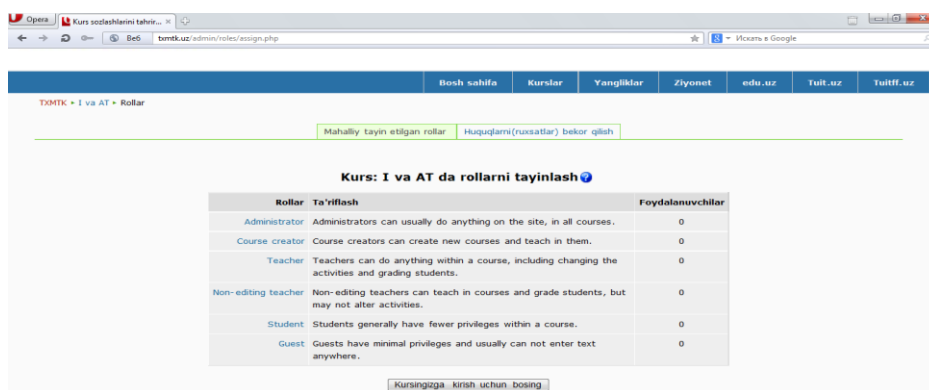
Opera | Kurs sozlashlarini tahrir... ×

Веб | txmtk.uz/admin/roles/assign.php

Искать в Google

Bosh sahifa | Kurslar | Yangliklar | Ziyonet | edu.uz | Tuit.uz | Tuitff.uz

TXMTK ▸ I va AT ▸ Rollar

Mahalliy tayin etilgan rollar | Huquqlarni(ruxsatlar) bekor qilish

Kurs: I va AT da rollarni tayinlash

| Rollar | Ta'riflash | Foydalanuvchilar |
|---|---|---|
| Administrator | Administrators can usually do anything on the site, in all courses. | 0 |
| Course creator | Course creators can create new courses and teach in them. | 0 |
| Teacher | Teachers can do anything within a course, including changing the activities and grading students. | 0 |
| Non-editing teacher | Non-editing teachers can teach in courses and grade students, but may not alter activities. | 0 |
| Student | Students generally have fewer privileges within a course. | 0 |
| Guest | Guests have minimal privileges and usually can not enter text anywhere. | 0 |

Kursingizga kirish uchun bosing